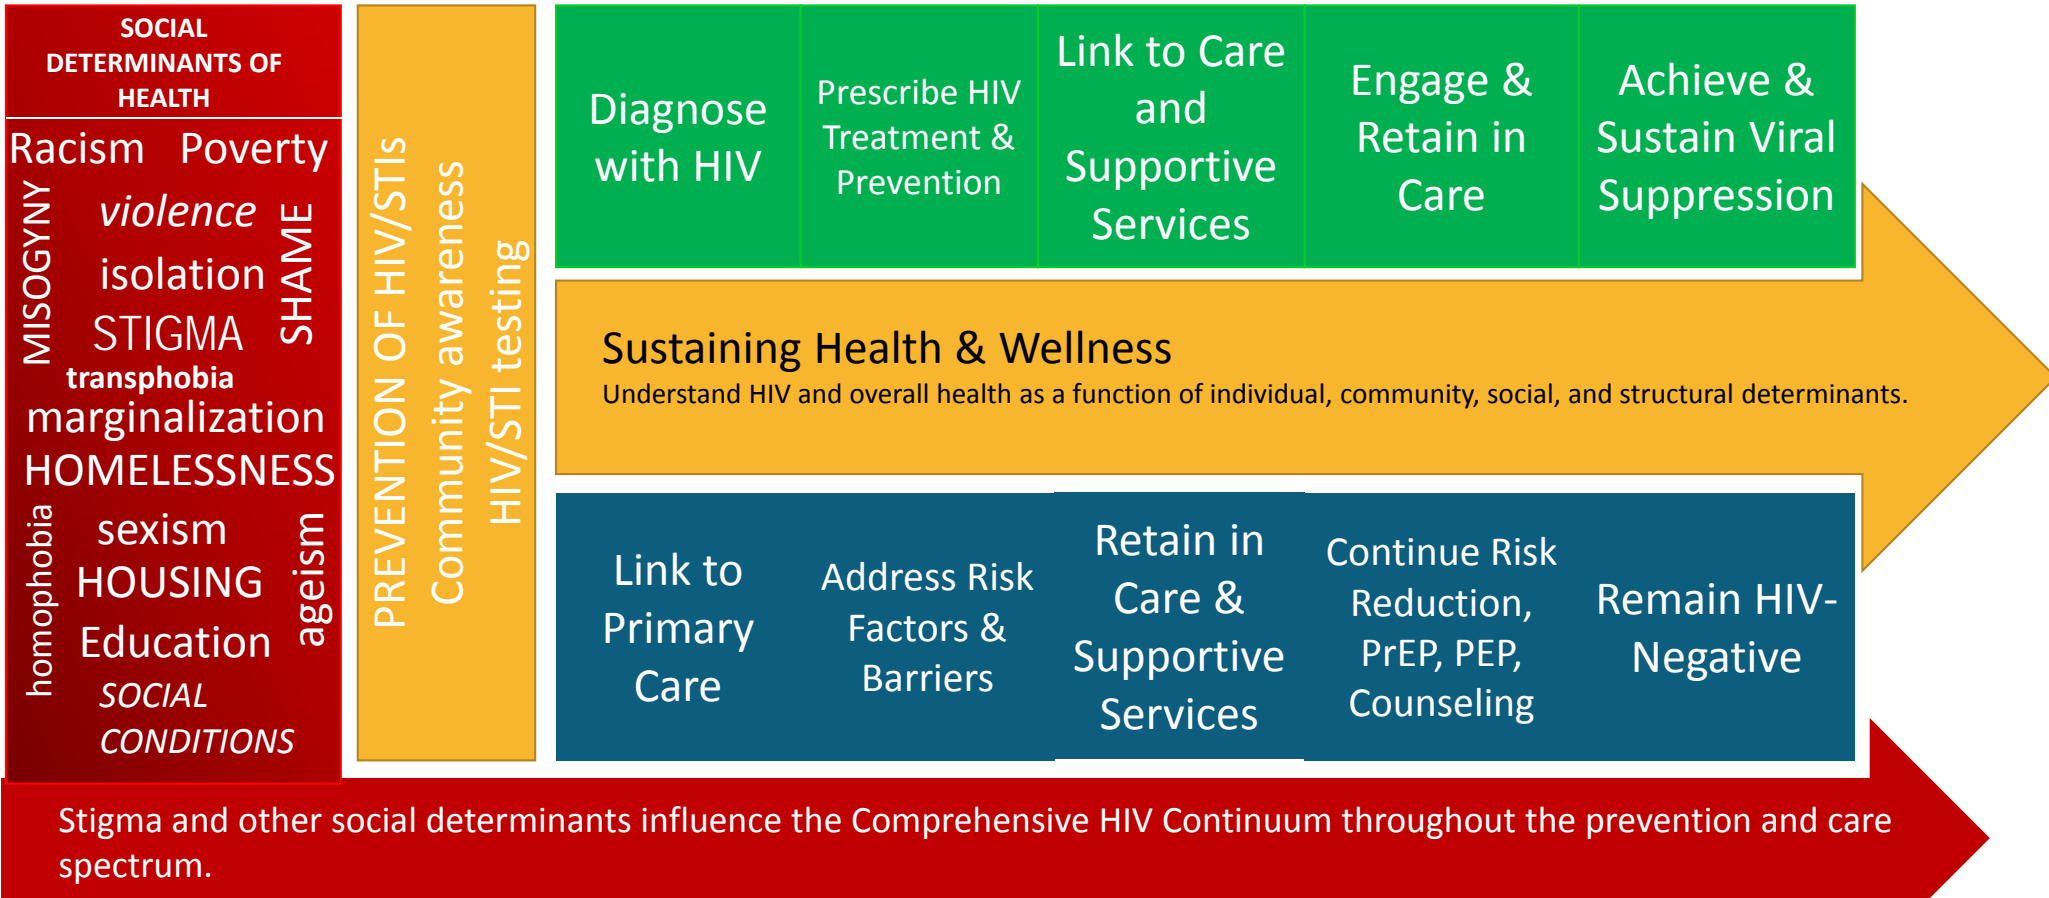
SOCIAL DETERMINANTS OF HEALTH

Racism Poverty

MISOGYNY

violence

isolation

STIGMA

SHAME

transphobia

marginalization

HOMELESSNESS

homophobia

sexism

HOUSING

Education

ageism

SOCIAL CONDITIONS

PREVENTION OF HIV/STIs

Community awareness

HIV/STI testing

Diagnose with HIV

Prescribe HIV Treatment & Prevention

Link to Care and Supportive Services

Engage & Retain in Care

Achieve & Sustain Viral Suppression

Sustaining Health & Wellness

Understand HIV and overall health as a function of individual, community, social, and structural determinants.

Link to Primary Care

Address Risk Factors & Barriers

Retain in Care & Supportive Services

Continue Risk Reduction, PrEP, PEP, Counseling

Remain HIV-Negative

Stigma and other social determinants influence the Comprehensive HIV Continuum throughout the prevention and care spectrum.